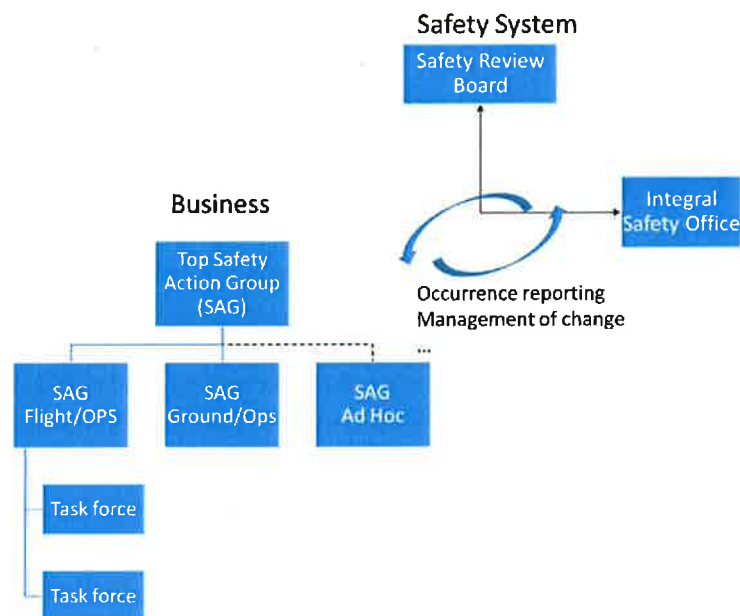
Safety System

Safety Review Board

Integral Safety Office

Business

Top Safety Action Group (SAG)

Occurrence reporting
Management of change

...

SAG Flight/OPS

SAG Ground/Ops

SAG Ad Hoc

Task force

Task force